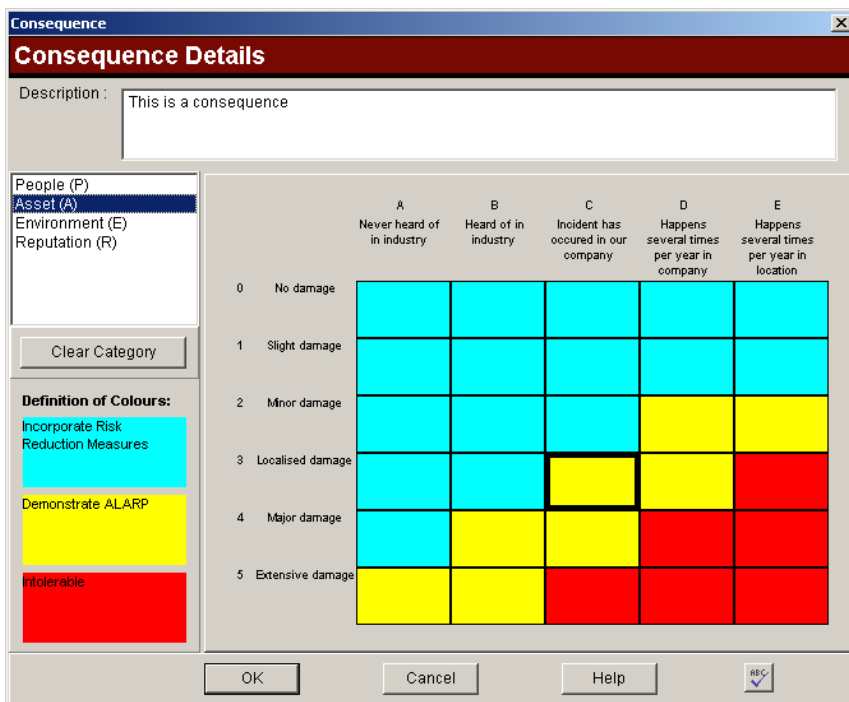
Consequence
×

Consequence Details

Description :
This is a consequence

People (P)
Asset (A)
Environment (E)
Reputation (R)

Clear Category

Definition of Colours:

Incorporate Risk Reduction Measures

Demonstrate ALARP

Intolerable

| | A Never heard of in industry | B Heard of in industry | C Incident has occured in our company | D Happens several times per year in company | E Happens several times per year in location |
|---|---|---|---|---|---|
| 0 No damage | | | | | |
| 1 Slight damage | | | | | |
| 2 Minor damage | | | | | |
| 3 Localised damage | | | | | |
| 4 Major damage | | | | | |
| 5 Extensive damage | | | | | |

OK
Cancel
Help
ABC